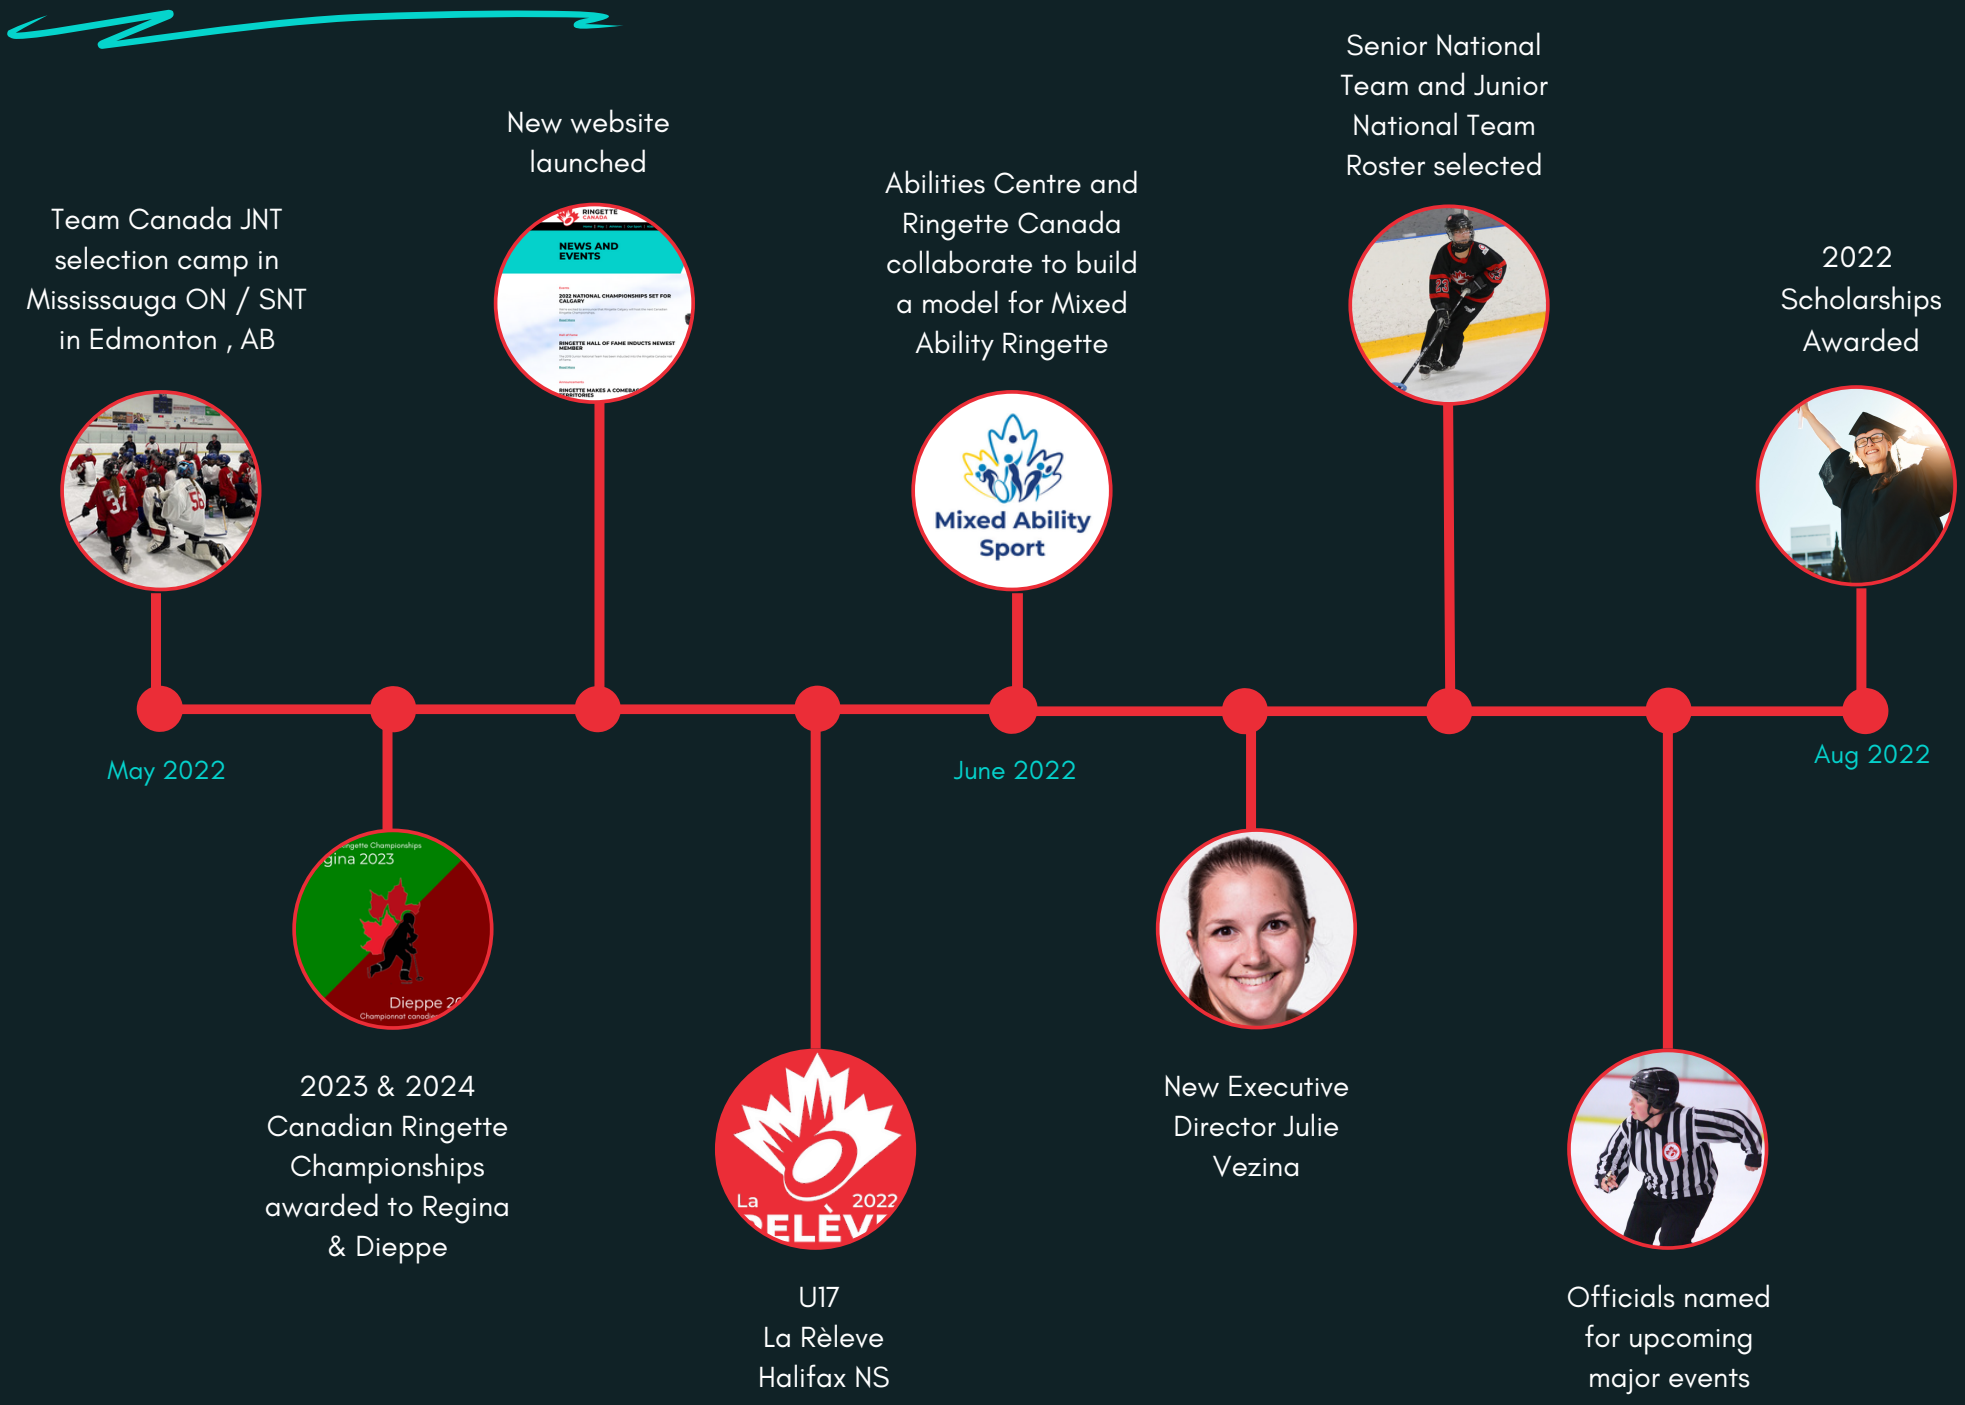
Senior National Team and Junior National Team Roster selected

New website launched

Team Canada JNT selection camp in Mississauga ON / SNT in Edmonton , AB

RINGETTE CANADA

NEWS AND EVENTS

2022 NATIONAL CHAMPIONSHIPS SET FOR CALGARY

RINGETTE HALL OF FAME INDUCTS NEWEST MEMBER

RINGETTE MAKES A COMEBA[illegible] TERRITORIES

Abilities Centre and Ringette Canada collaborate to build a model for Mixed Ability Ringette

Mixed Ability Sport

2022 Scholarships Awarded

May 2022

June 2022

Aug 2022

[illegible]ngette Championships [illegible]gina 2023

Dieppe 2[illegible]

Championnat canadie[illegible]

2023 & 2024 Canadian Ringette Championships awarded to Regina & Dieppe

La 2022

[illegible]ELÈV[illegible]

U17 La Règleve Halifax NS

New Executive Director Julie Vezina

Officials named for upcoming major events